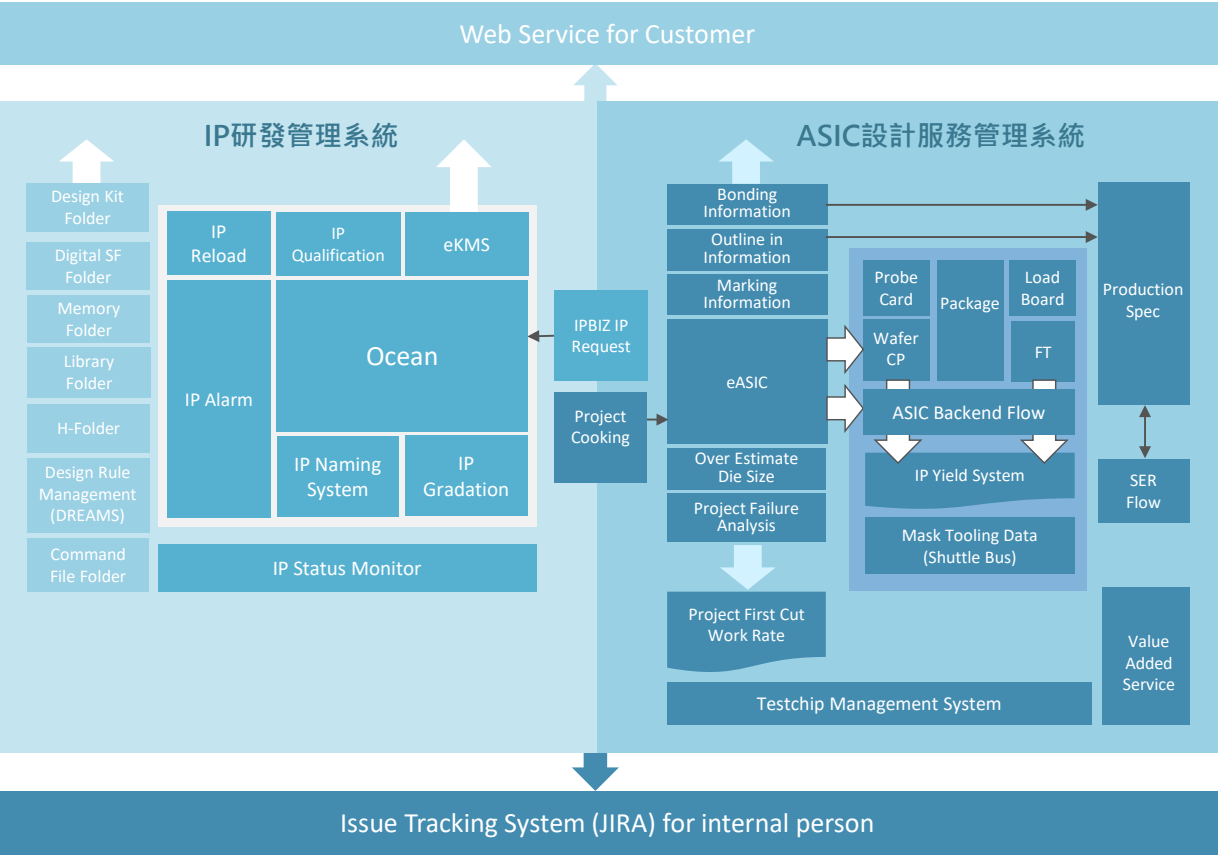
Web Service for Customer

IP研發管理系統

Design Kit Folder

Digital SF Folder

Memory Folder

Library Folder

H-Folder

Design Rule Management (DREAMS)

Command File Folder

IP Reload

IP Qualification

eKMS

IP Alarm

Ocean

IP Naming System

IP Gradation

IP Status Monitor

IPBIZ IP Request

Project Cooking

ASIC設計服務管理系統

Bonding Information

Outline in Information

Marking Information

eASIC

Over Estimate Die Size

Project Failure Analysis

Project First Cut Work Rate

Probe Card

Package

Load Board

Wafer CP

FT

ASIC Backend Flow

IP Yield System

Mask Tooling Data (Shuttle Bus)

Production Spec

SER Flow

Value Added Service

Testchip Management System

Issue Tracking System (JIRA) for internal person